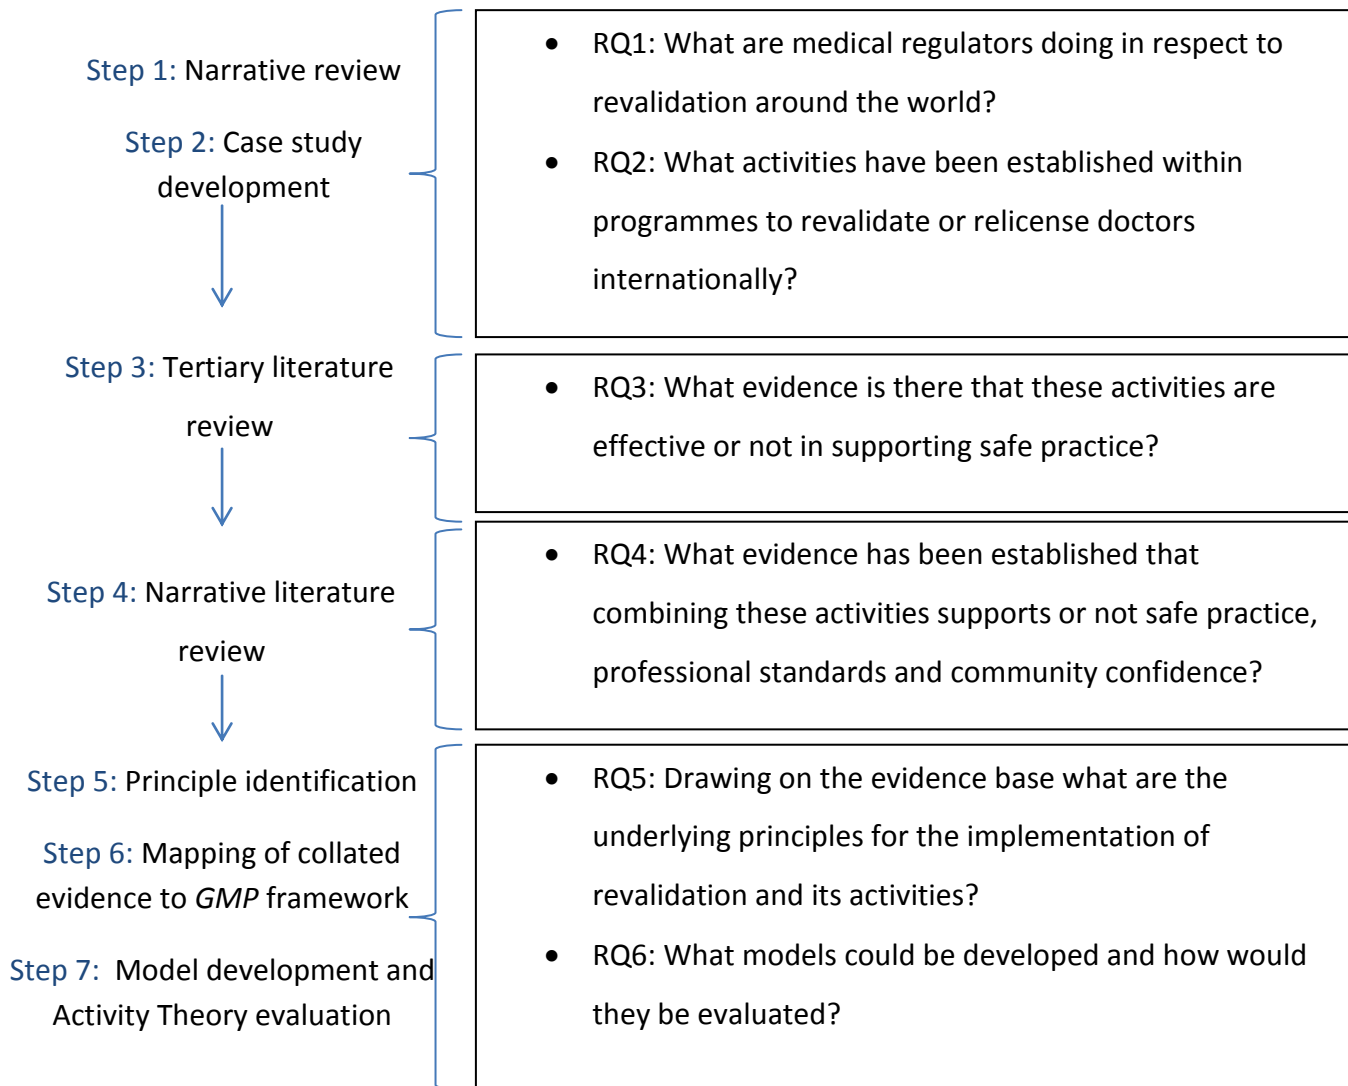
Step 1: Narrative review

Step 2: Case study development

- RQ1: What are medical regulators doing in respect to revalidation around the world?
- RQ2: What activities have been established within programmes to revalidate or relicense doctors internationally?

Step 3: Tertiary literature review

- RQ3: What evidence is there that these activities are effective or not in supporting safe practice?

Step 4: Narrative literature review

- RQ4: What evidence has been established that combining these activities supports or not safe practice, professional standards and community confidence?

Step 5: Principle identification

Step 6: Mapping of collated evidence to *GMP* framework

Step 7: Model development and Activity Theory evaluation

- RQ5: Drawing on the evidence base what are the underlying principles for the implementation of revalidation and its activities?
- RQ6: What models could be developed and how would they be evaluated?